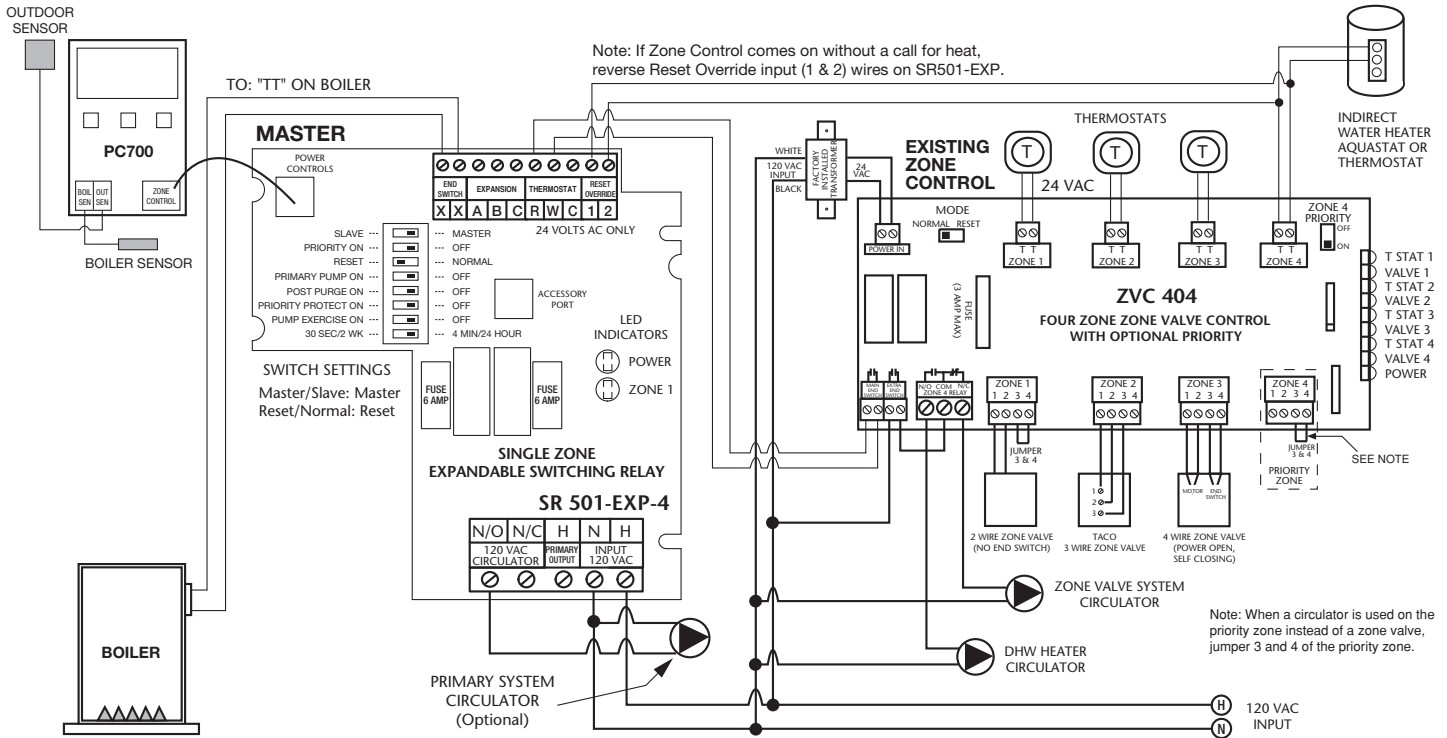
OUTDOOR SENSOR

PC700

BOIL SEN
OUT SEN
ZONE CONTROL

BOILER SENSOR

TO: "TT" ON BOILER

Note: If Zone Control comes on without a call for heat, reverse Reset Override input (1 & 2) wires on SR501-EXP.

MASTER

POWER CONTROLS

END SWITCH
EXPANSION
THERMOSTAT
RESET OVERRIDE

X X A B C R W C 1 2

24 VOLTS AC ONLY

SLAVE --- --- MASTER
PRIORITY ON --- --- OFF
RESET --- --- NORMAL
PRIMARY PUMP ON --- --- OFF
POST PURGE ON --- --- OFF
PRIORITY PROTECT ON --- --- OFF
PUMP EXERCISE ON --- --- OFF
30 SEC/2 WK --- --- 4 MIN/24 HOUR

ACCESSORY PORT

LED INDICATORS

POWER

ZONE 1

SWITCH SETTINGS
Master/Slave: Master
Reset/Normal: Reset

FUSE 6 AMP

FUSE 6 AMP

SINGLE ZONE
EXPANDABLE SWITCHING RELAY

SR 501-EXP-4

N/O N/C H N H
120 VAC CIRCULATOR
PRIMARY OUTPUT
INPUT 120 VAC

BOILER

PRIMARY SYSTEM CIRCULATOR
(Optional)

WHITE
120 VAC INPUT
BLACK

FACTORY INSTALLED TRANSFORMER

24 VAC

EXISTING ZONE CONTROL

24 VAC

THERMOSTATS

T T T

MODE
NORMAL RESET

POWER IN

T T
ZONE 1
T T
ZONE 2
T T
ZONE 3
T T
ZONE 4

ZONE 4 PRIORITY
OFF
ON

INDIRECT WATER HEATER AQUASTAT OR THERMOSTAT

FUSE (3 AMP MAX)

ZVC 404
FOUR ZONE ZONE VALVE CONTROL
WITH OPTIONAL PRIORITY

T STAT 1
VALVE 1
T STAT 2
VALVE 2
T STAT 3
VALVE 3
T STAT 4
VALVE 4
POWER

MAIN END SWITCH
EXTRA END SWITCH
N/O COM N/C
ZONE 4 RELAY

ZONE 1
1 2 3 4
ZONE 2
1 2 3 4
ZONE 3
1 2 3 4
ZONE 4
1 2 3 4

JUMPER 3 & 4

JUMPER 3 & 4

PRIORITY ZONE

SEE NOTE

1
2
3

MOTOR
END SWITCH

2 WIRE ZONE VALVE
(NO END SWITCH)

TACO
3 WIRE ZONE VALVE

4 WIRE ZONE VALVE
(POWER OPEN, SELF CLOSING)

ZONE VALVE SYSTEM CIRCULATOR

DHW HEATER CIRCULATOR

Note: When a circulator is used on the priority zone instead of a zone valve, jumper 3 and 4 of the priority zone.

H
N
120 VAC INPUT